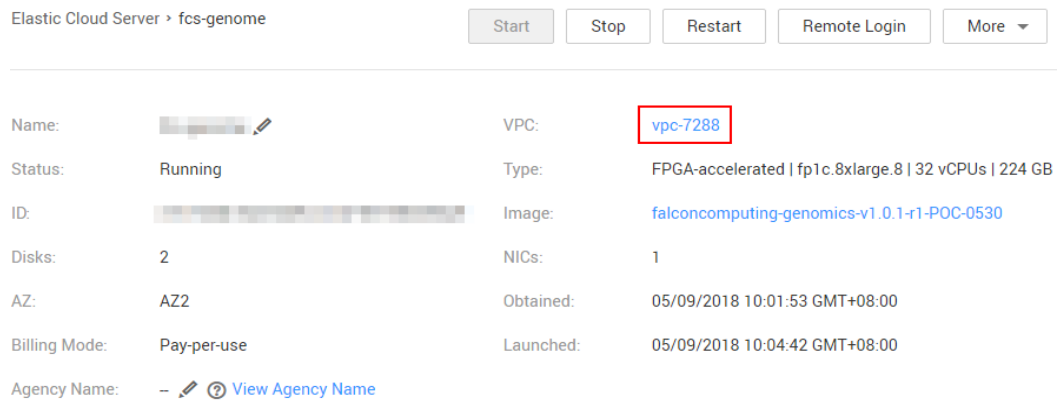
Elastic Cloud Server › fcs-genome

Start Stop Restart Remote Login More

Name: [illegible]

Status: Running

ID: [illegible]

Disks: 2

AZ: AZ2

Billing Mode: Pay-per-use

Agency Name: -- ? View Agency Name

VPC: vpc-7288

Type: FPGA-accelerated | fp1c.8xlarge.8 | 32 vCPUs | 224 GB

Image: falconcomputing-genomics-v1.0.1-r1-POC-0530

NICs: 1

Obtained: 05/09/2018 10:01:53 GMT+08:00

Launched: 05/09/2018 10:04:42 GMT+08:00